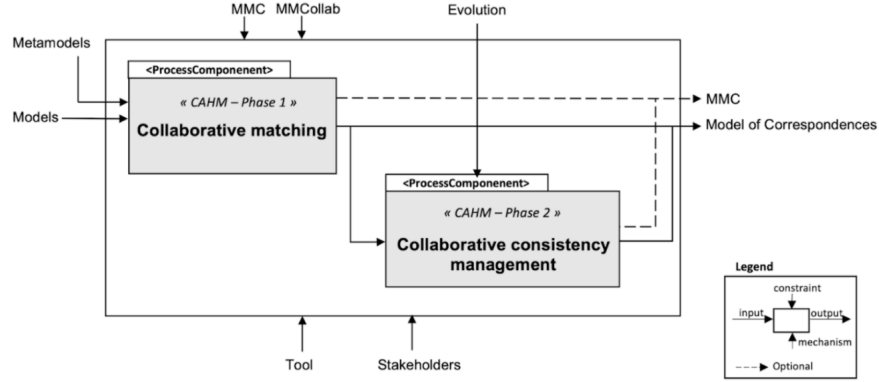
MMC MMCollab

Evolution

Metamodels

Models

<ProcessComponenent>

« CAHM – Phase 1 »

Collaborative matching

MMC

Model of Correspondences

<ProcessComponenent>

« CAHM – Phase 2 »

Collaborative consistency management

Tool

Stakeholders

Legend

constraint

input

output

mechanism

Optional